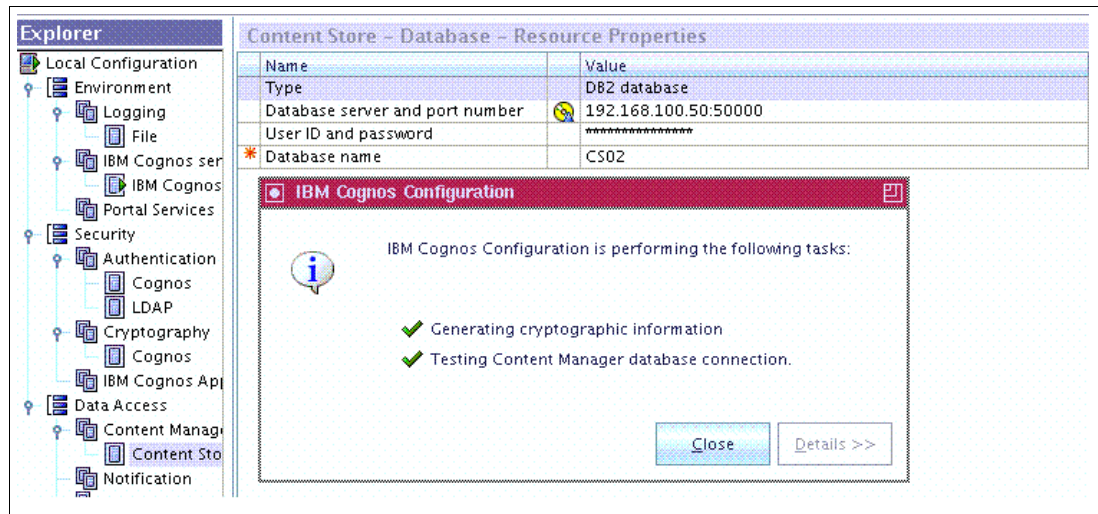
Explorer

Local Configuration
Environment
Logging
File
IBM Cognos ser
IBM Cognos
Portal Services
Security
Authentication
Cognos
LDAP
Cryptography
Cognos
IBM Cognos Ap
Data Access
Content Manag
Content Sto
Notification

Content Store - Database - Resource Properties

| | Name | | Value |
|---|---|---|---|
| | Type | | DB2 database |
| | Database server and port number | | 192.168.100.50:50000 |
| | User ID and password | | *************** |
| * | Database name | | CS02 |

IBM Cognos Configuration

IBM Cognos Configuration is performing the following tasks:

Generating cryptographic information

Testing Content Manager database connection.

Close

Details >>